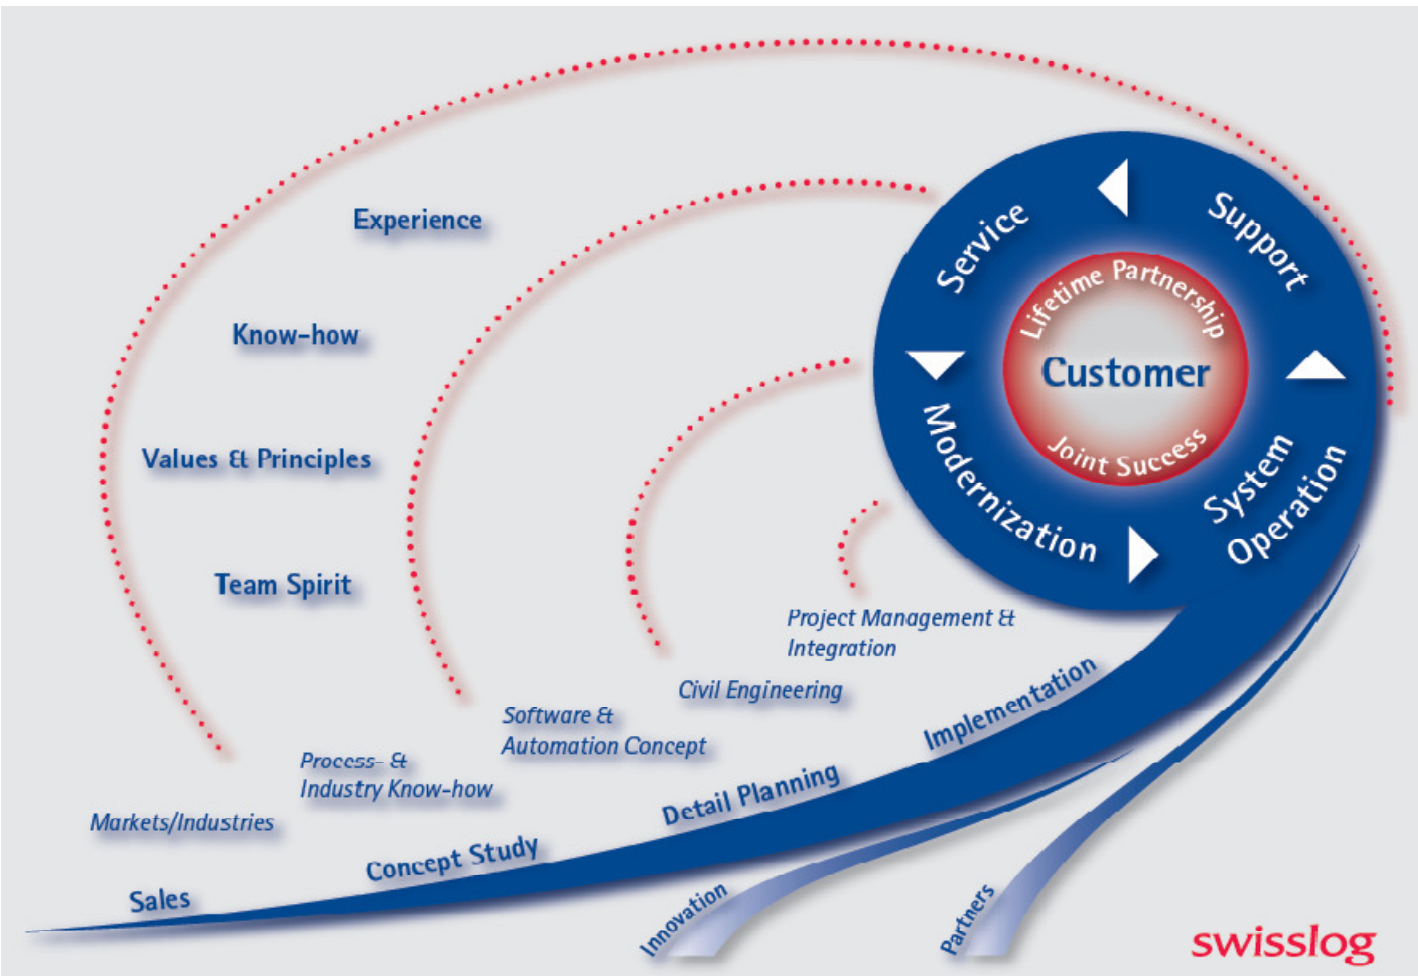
Experience

Know-how

Values & Principles

Team Spirit

Service

Support

Lifetime Partnership

Customer

Joint Success

Modernization

System Operation

Project Management & Integration

Civil Engineering

Software & Automation Concept

Process- & Industry Know-how

Markets/Industries

Implementation

Detail Planning

Concept Study

Sales

Innovation

Partners

swisslog